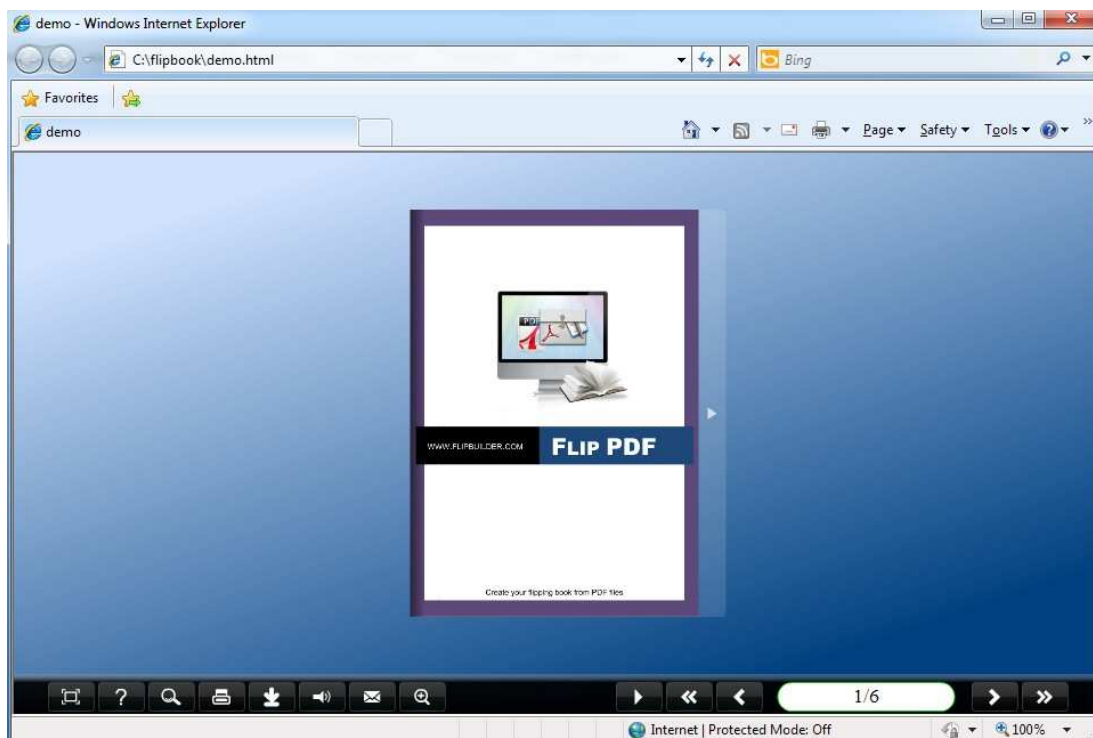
demo - Windows Internet Explorer

C:\flipbook\demo.html

Bing

Favorites

demo

Page ▾ Safety ▾ Tools ▾

PDF

WWW.FLIPBUILDER.COM

FLIP PDF

Create your flipping book from PDF files

1/6

Internet | Protected Mode: Off

100%